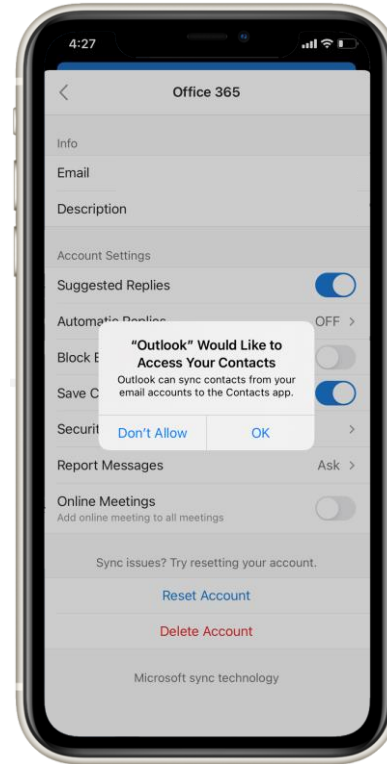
4:27

<

Office 365

Info

Email

Description

Account Settings

Suggested Replies

Automatic Replies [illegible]

OFF >

Block E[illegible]

Save C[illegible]

Securit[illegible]

>

"Outlook" Would Like to Access Your Contacts

Outlook can sync contacts from your email accounts to the Contacts app.

Don't Allow

OK

Report Messages

Ask >

Online Meetings

Add online meeting to all meetings

Sync issues? Try resetting your account.

Reset Account

Delete Account

Microsoft sync technology